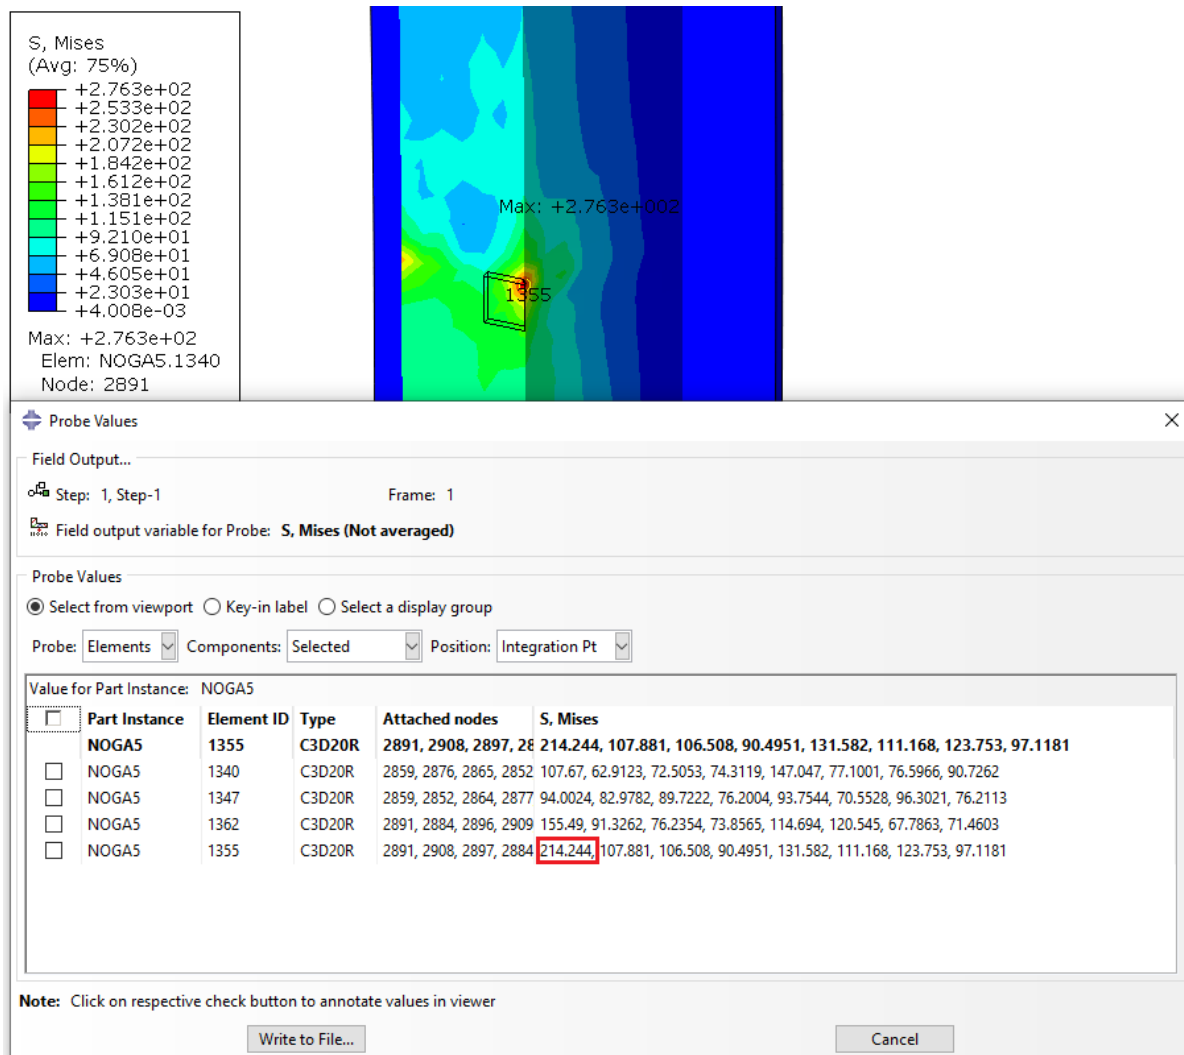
S, Mises
(Avg: 75%)
+2.763e+02
+2.533e+02
+2.302e+02
+2.072e+02
+1.842e+02
+1.612e+02
+1.381e+02
+1.151e+02
+9.210e+01
+6.908e+01
+4.605e+01
+2.303e+01
+4.008e-03

Max: +2.763e+02
Elem: NOGA5.1340
Node: 2891

Max: +2.763e+002
1355

Probe Values

Field Output...
Step: 1, Step-1
Frame: 1
Field output variable for Probe: S, Mises (Not averaged)

Probe Values
Select from viewport
Key-in label
Select a display group
Probe: Elements
Components: Selected
Position: Integration Pt

Value for Part Instance: NOGA5

| | Part Instance | Element ID | Type | Attached nodes | S, Mises |
|---|---|---|---|---|---|
| | NOGA5 | 1355 | C3D20R | 2891, 2908, 2897, 28 | 214.244, 107.881, 106.508, 90.4951, 131.582, 111.168, 123.753, 97.1181 |
| | NOGA5 | 1340 | C3D20R | 2859, 2876, 2865, 2852 | 107.67, 62.9123, 72.5053, 74.3119, 147.047, 77.1001, 76.5966, 90.7262 |
| | NOGA5 | 1347 | C3D20R | 2859, 2852, 2864, 2877 | 94.0024, 82.9782, 89.7222, 76.2004, 93.7544, 70.5528, 96.3021, 76.2113 |
| | NOGA5 | 1362 | C3D20R | 2891, 2884, 2896, 2909 | 155.49, 91.3262, 76.2354, 73.8565, 114.694, 120.545, 67.7863, 71.4603 |
| | NOGA5 | 1355 | C3D20R | 2891, 2908, 2897, 2884 | 214.244, 107.881, 106.508, 90.4951, 131.582, 111.168, 123.753, 97.1181 |

Note: Click on respective check button to annotate values in viewer

Write to File...
Cancel